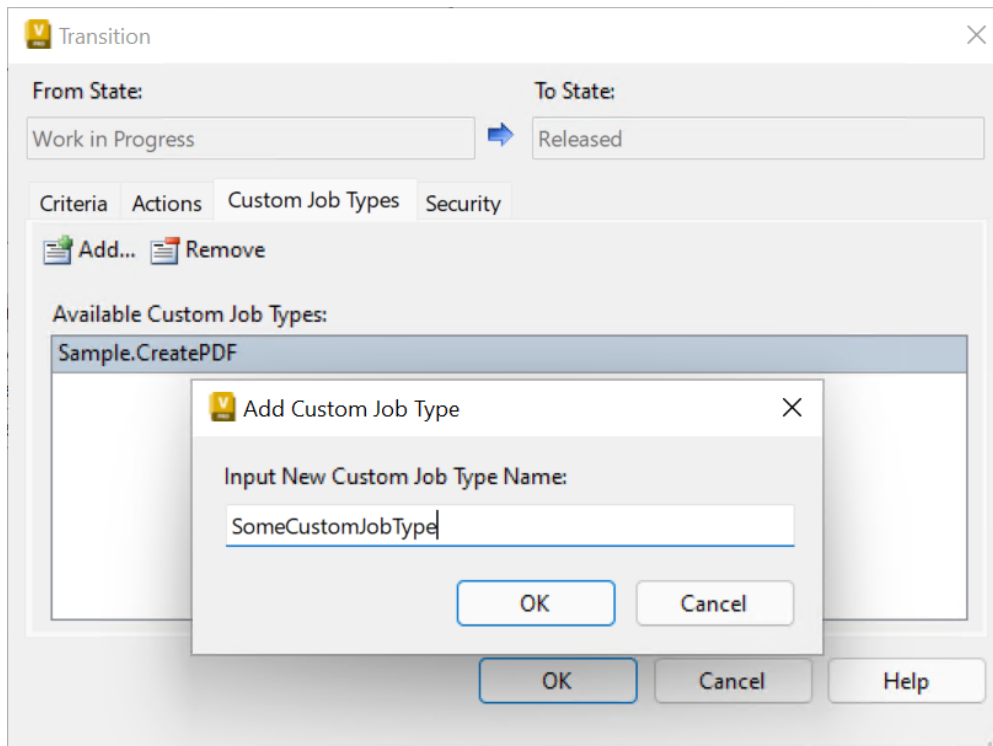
Transition

From State:
Work in Progress

To State:
Released

Criteria | Actions | Custom Job Types | Security

Add... Remove

Available Custom Job Types:
Sample.CreatePDF

Add Custom Job Type

Input New Custom Job Type Name:
SomeCustomJobType

OK | Cancel

OK | Cancel | Help